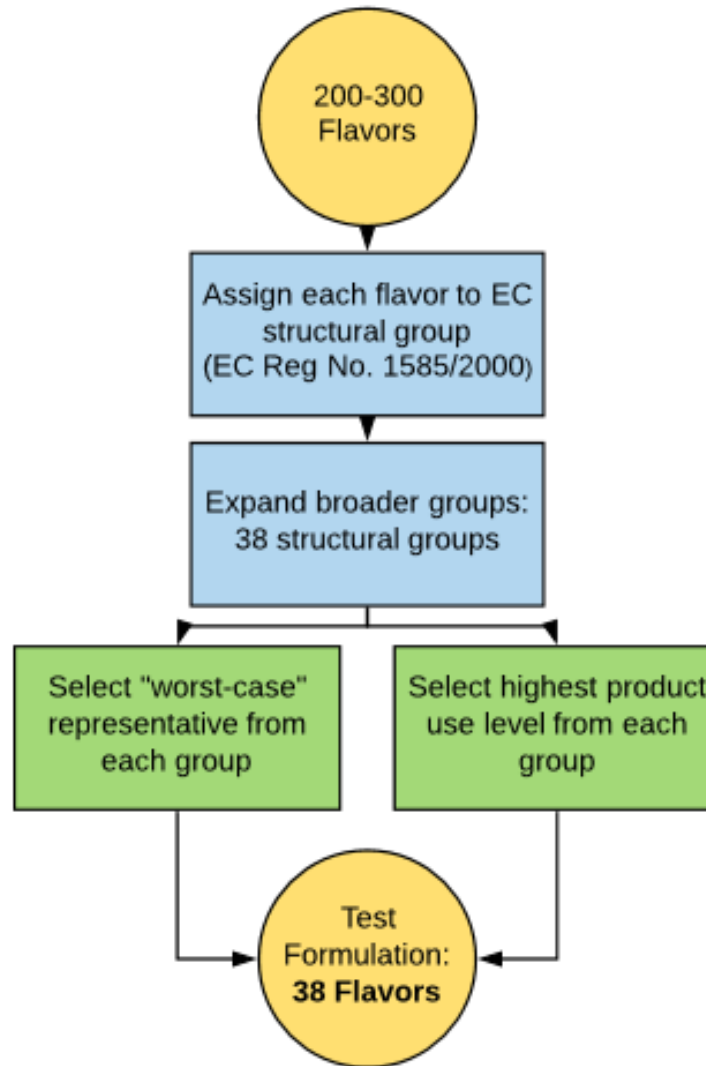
200-300 Flavors

Assign each flavor to EC structural group (EC Reg No. 1585/2000)

Expand broader groups: 38 structural groups

Select "worst-case" representative from each group

Select highest product use level from each group

Test Formulation: **38 Flavors**